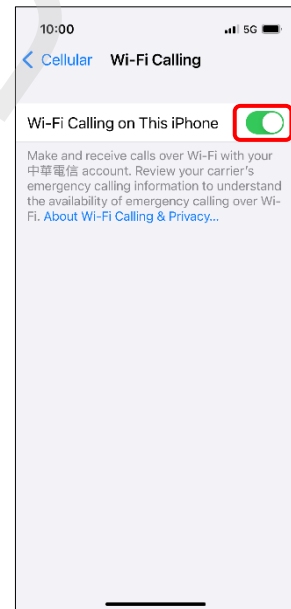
10:00
5G

Cellular Wi-Fi Calling

Wi-Fi Calling on This iPhone

Make and receive calls over Wi-Fi with your 中華電信 account. Review your carrier's emergency calling information to understand the availability of emergency calling over Wi-Fi. About Wi-Fi Calling & Privacy...